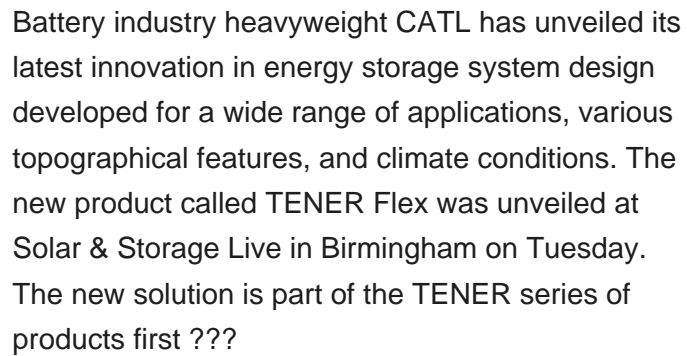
Battery industry heavyweight CATL has unveiled its latest innovation in energy storage system design developed for a wide range of applications, various topographical features, and climate conditions. The new product called TENER Flex was unveiled at Solar & Storage Live in Birmingham on Tuesday. The new solution is part of the TENER series of products first ???